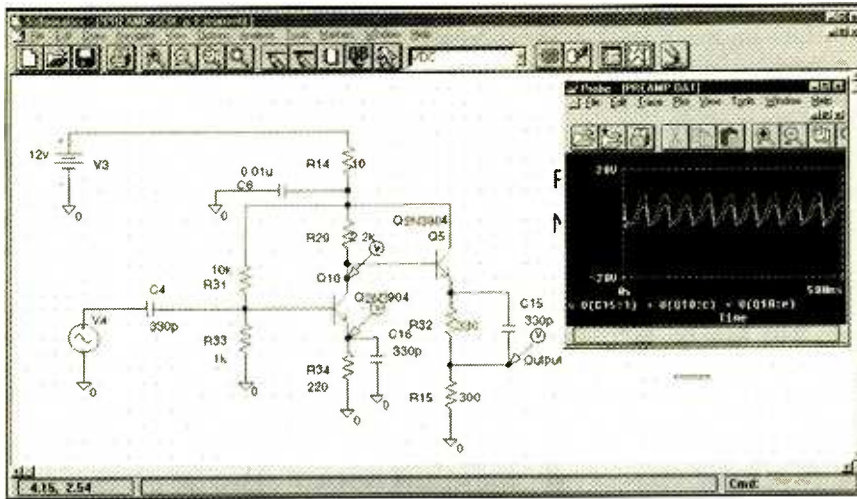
Schematics - [PREAMP.SCH (p.1) Schematic]
File Edit Draw Navigate View Options Analysis Tools Markers Window Help

12v V3
0
0.01u
C6
0
R14 10
R29 2.2k
Q2N3904
Q5
10k
R31
Q10
C4
V4
330p
R33
1k
0
Q2N3904
C16
330p
R32
100
C15
330p
Output
R34
220
0
0
R15 300
0
0

Probe - [PREAMP.DAT]
File Edit Trace Plot View Tools Window Help
20V
-20V
0s
500ms
V(C15:1) + V(Q10:c) + V(Q10:e)
Time

4.15, 2.54
Cmd: